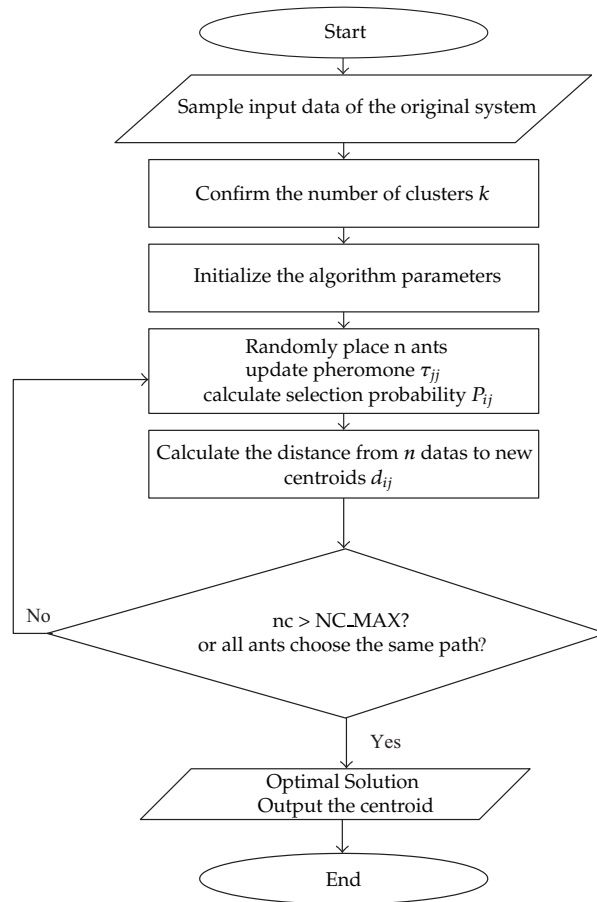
Start

Sample input data of the original system

Confirm the number of clusters $k$

Initialize the algorithm parameters

Randomly place n ants
update pheromone $\tau_{jj}$
calculate selection probability $P_{ij}$

Calculate the distance from $n$ datas to new centroids $d_{ij}$

No

nc > NC_MAX?
or all ants choose the same path?

Yes

Optimal Solution
Output the centroid

End